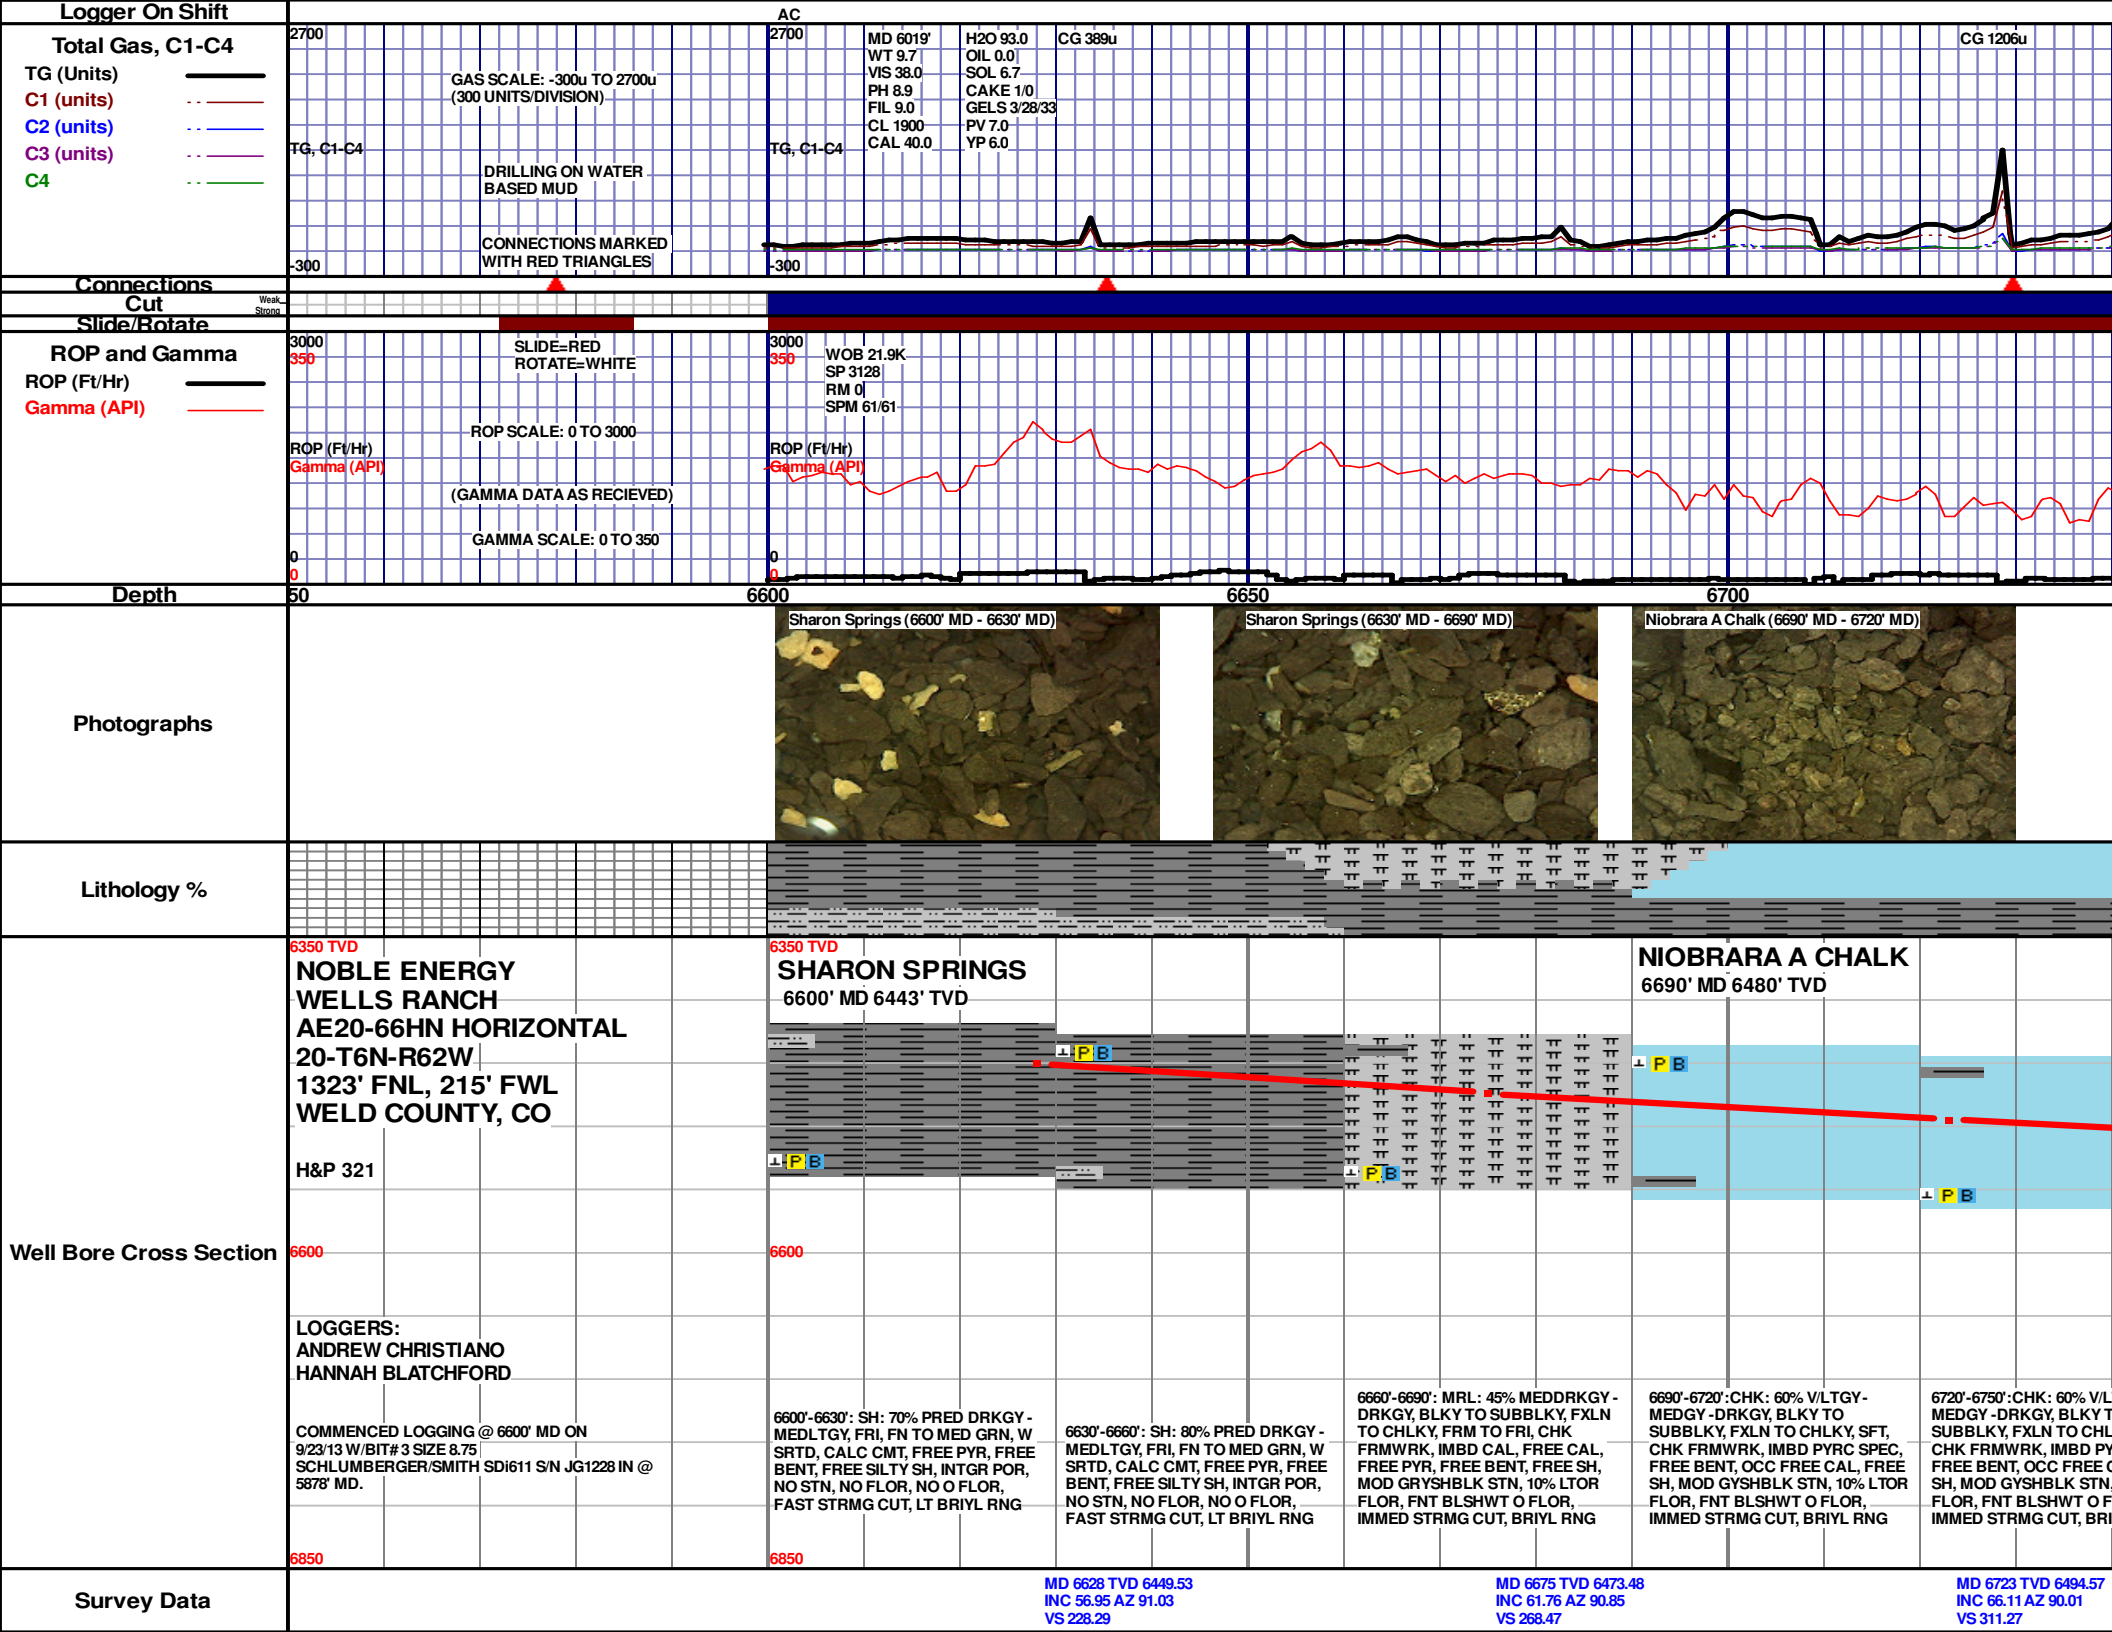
Logger On Shift

Total Gas, C1-C4
TG (Units)
C1 (units)
C2 (units)
C3 (units)
C4

AC

2700
TG, C1-C4
-300

GAS SCALE: -300u TO 2700u
(300 UNITS/DIVISION)

DRILLING ON WATER BASED MUD

CONNECTIONS MARKED WITH RED TRIANGLES

2700
TG, C1-C4
-300

MD 6019'
WT 9.7
VIS 38.0
PH 8.9
FIL 9.0
CL 1900
CAL 40.0

H2O 93.0
OIL 0.0
SOL 6.7
CAKE 1/0
GELS 3/28/33
PV 7.0
YP 6.0

CG 389u

CG 1206u

Connections
Cut
Weak
Strong
Slide/Rotate

ROP and Gamma
ROP (Ft/Hr)
Gamma (API)

3000
350
ROP (Ft/Hr)
Gamma (API)
0
0

SLIDE=RED
ROTATE=WHITE

ROP SCALE: 0 TO 3000

(GAMMA DATA AS RECIEVED)

GAMMA SCALE: 0 TO 350

3000
350
WOB 21.9K
SP 3128
RM 0
SPM 61/61
ROP (Ft/Hr)
Gamma (API)
0
0

Depth
50
6600
6650
6700

Photographs
Sharon Springs (6600' MD - 6630' MD)
Sharon Springs (6630' MD - 6690' MD)
Niobrara A Chalk (6690' MD - 6720' MD)

Lithology %

Well Bore Cross Section

6350 TVD
NOBLE ENERGY
WELLS RANCH
AE20-66HN HORIZONTAL
20-T6N-R62W
1323' FNL, 215' FWL
WELD COUNTY, CO

H&P 321

6600

LOGGERS:
ANDREW CHRISTIANO
HANNAH BLATCHFORD

COMMENCED LOGGING @ 6600' MD ON 9/23/13 W/BIT# 3 SIZE 8.75 SCHLUMBERGER/SMITH SDi611 S/N JG1228 IN @ 5878' MD.

6850

6350 TVD
SHARON SPRINGS
6600' MD 6443' TVD

NIOBRARA A CHALK
6690' MD 6480' TVD

P B
P B
P B
P B
P B

6600
6850

6600'-6630': SH: 70% PRED DRKGY - MEDLTGY, FRI, FN TO MED GRN, W SRTD, CALC CMT, FREE PYR, FREE BENT, FREE SILTY SH, INTGR POR, NO STN, NO FLOR, NO O FLOR, FAST STRMG CUT, LT BRIYL RNG

6630'-6660': SH: 80% PRED DRKGY - MEDLTGY, FRI, FN TO MED GRN, W SRTD, CALC CMT, FREE PYR, FREE BENT, FREE SILTY SH, INTGR POR, NO STN, NO FLOR, NO O FLOR, FAST STRMG CUT, LT BRIYL RNG

6660'-6690': MRL: 45% MEDDRKGY - DRKGY, BLKY TO SUBBLKY, FXLN TO CHLKY, FRM TO FRI, CHK FRMWRK, IMBD CAL, FREE CAL, FREE PYR, FREE BENT, FREE SH, MOD GRYSHBLK STN, 10% LTOR FLOR, FNT BLSHWT O FLOR, IMMED STRMG CUT, BRIYL RNG

6690'-6720':CHK: 60% V/LTGY - MEDGY -DRKGY, BLKY TO SUBBLKY, FXLN TO CHLKY, SFT, CHK FRMWRK, IMBD PYRC SPEC, FREE BENT, OCC FREE CAL, FREE SH, MOD GYSHBLK STN, 10% LTOR FLOR, FNT BLSHWT O FLOR, IMMED STRMG CUT, BRIYL RNG

6720'-6750':CHK: 60% V/L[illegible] MEDGY -DRKGY, BLKY T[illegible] SUBBLKY, FXLN TO CHL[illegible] CHK FRMWRK, IMBD PY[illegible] FREE BENT, OCC FREE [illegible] SH, MOD GYSHBLK STN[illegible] FLOR, FNT BLSHWT O F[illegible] IMMED STRMG CUT, BRI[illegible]

Survey Data
MD 6628 TVD 6449.53
INC 56.95 AZ 91.03
VS 228.29

MD 6675 TVD 6473.48
INC 61.76 AZ 90.85
VS 268.47

MD 6723 TVD 6494.57
INC 66.11 AZ 90.01
VS 311.27